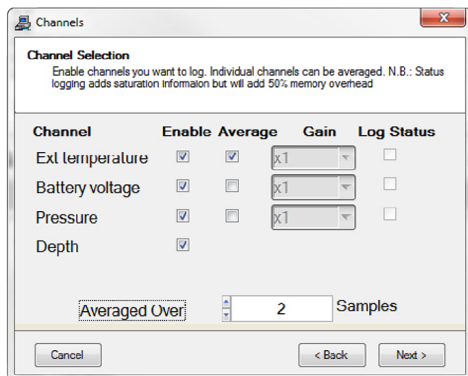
Channels

Channel Selection

Enable channels you want to log. Individual channels can be averaged. N.B.: Status logging adds saturation informaion but will add 50% memory overhead

| Channel | Enable | Average | Gain | Log Status |
|---|---|---|---|---|
| Ext temperature | ☑ | ☑ | x1 | ☐ |
| Battery voltage | ☑ | ☐ | x1 | ☐ |
| Pressure | ☑ | ☐ | x1 | ☐ |
| Depth | ☑ | | | |

Averaged Over 2 Samples

Cancel

< Back

Next >